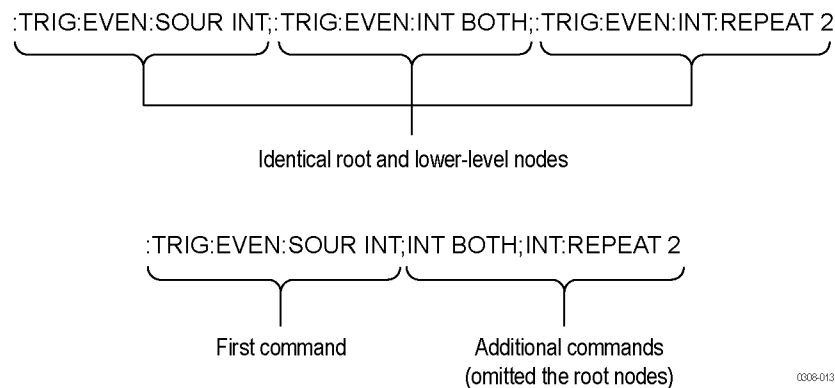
:TRIG:EVEN:SOUR INT;:TRIG:EVEN:INT BOTH;:TRIG:EVEN:INT:REPEAT 2

Identical root and lower-level nodes

:TRIG:EVEN:SOUR INT;INT BOTH;INT:REPEAT 2

First command

Additional commands (omitted the root nodes)

0308-013